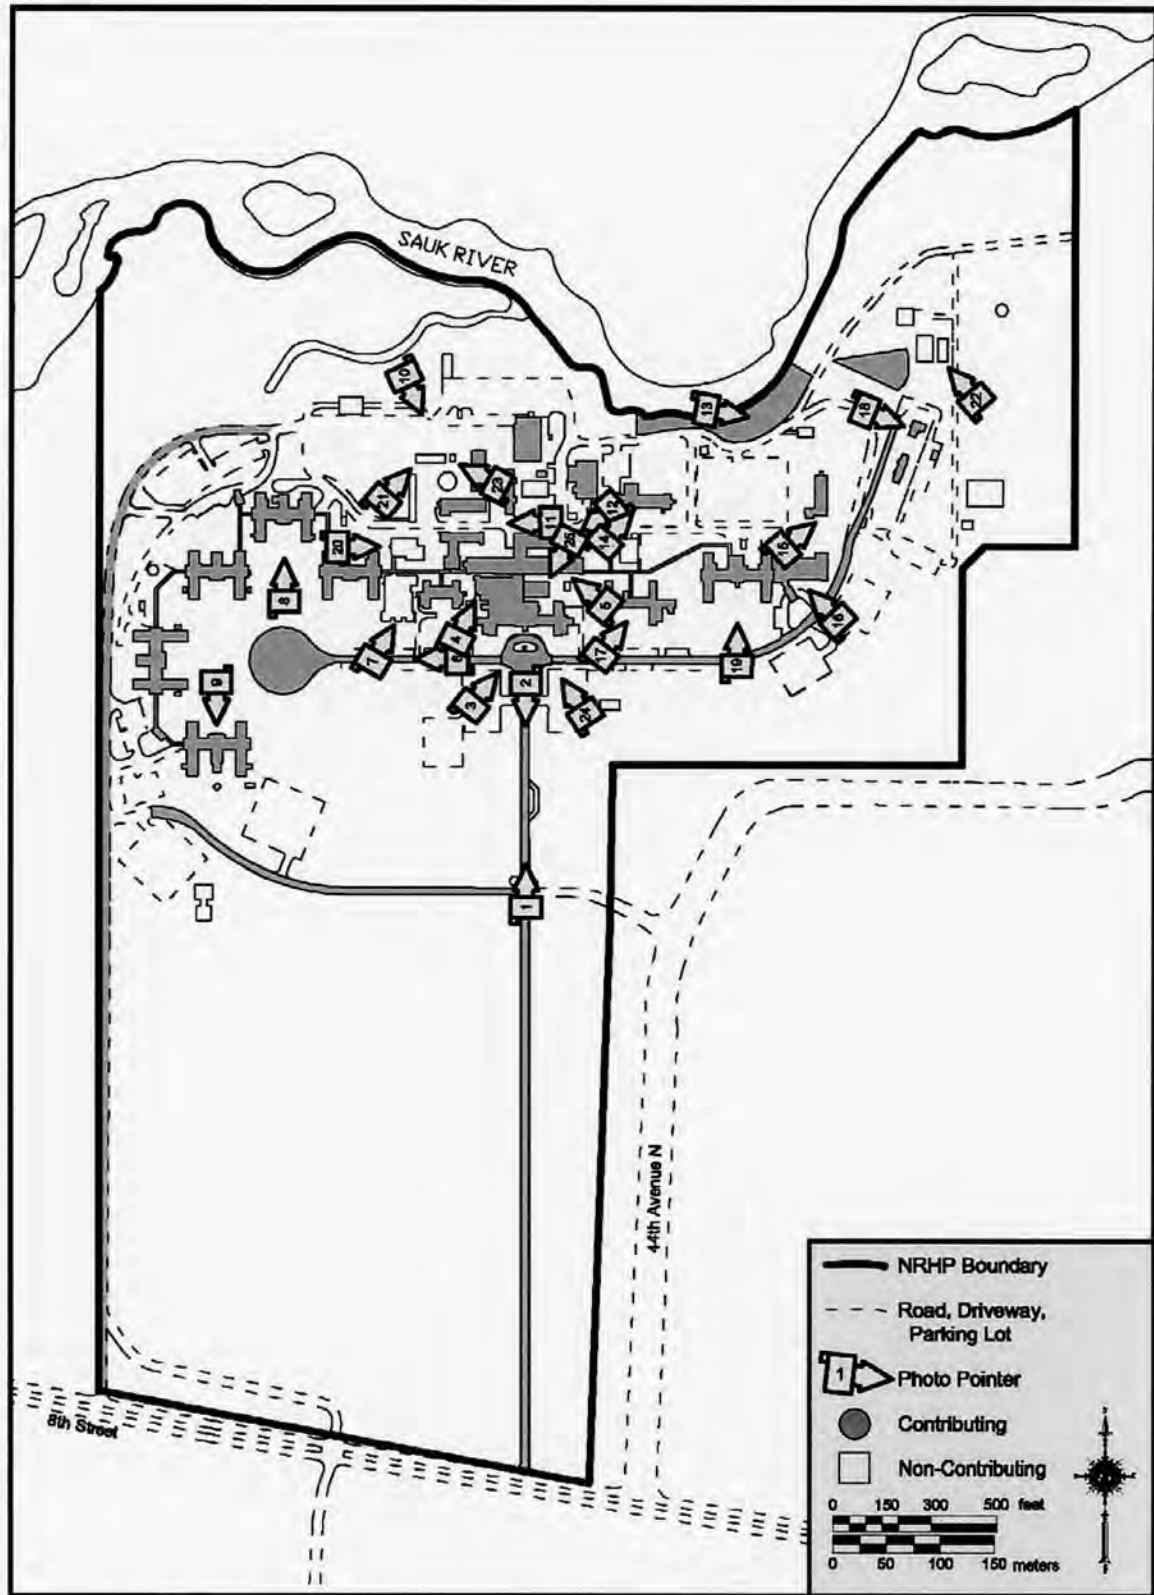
SAUK RIVER

10

19

18

22

23

21

11

12

26

14

20

13

16

8

5

4

6

7

1

19

15

9

3

2

24

1

44th Avenue N

8th Street

NRHP Boundary

Road, Driveway, Parking Lot

1 Photo Pointer

Contributing

Non-Contributing

0 150 300 500 feet

0 50 100 150 meters